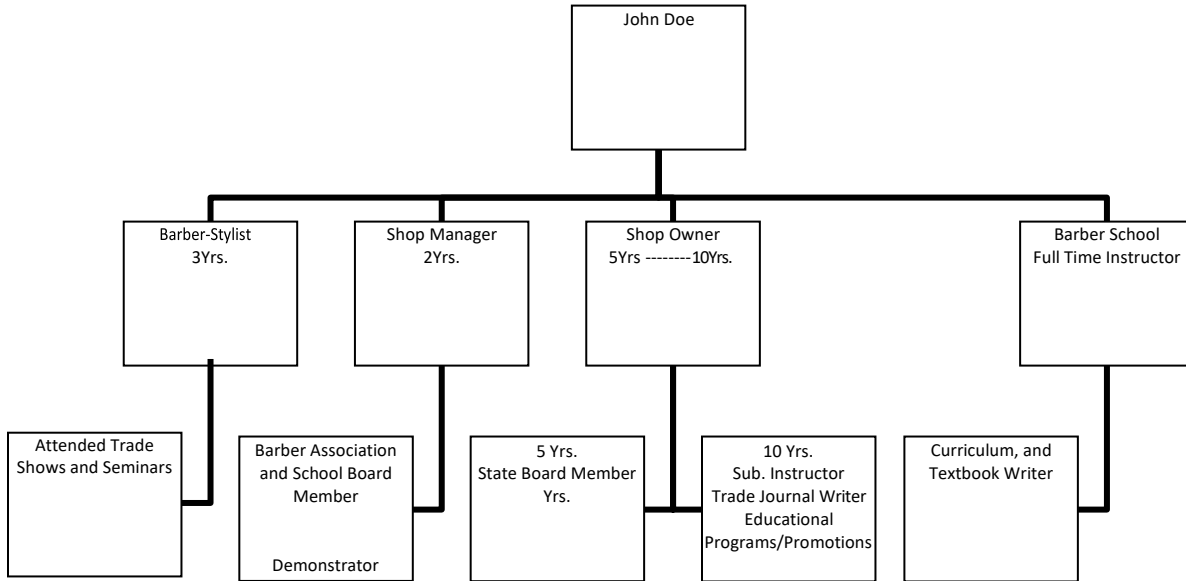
John Doe

Barber-Stylist
3Yrs.

Shop Manager
2Yrs.

Shop Owner
5Yrs --------10Yrs.

Barber School
Full Time Instructor

Attended Trade Shows and Seminars

Barber Association and School Board Member

Demonstrator

5 Yrs.
State Board Member
Yrs.

10 Yrs.
Sub. Instructor
Trade Journal Writer
Educational Programs/Promotions

Curriculum, and Textbook Writer